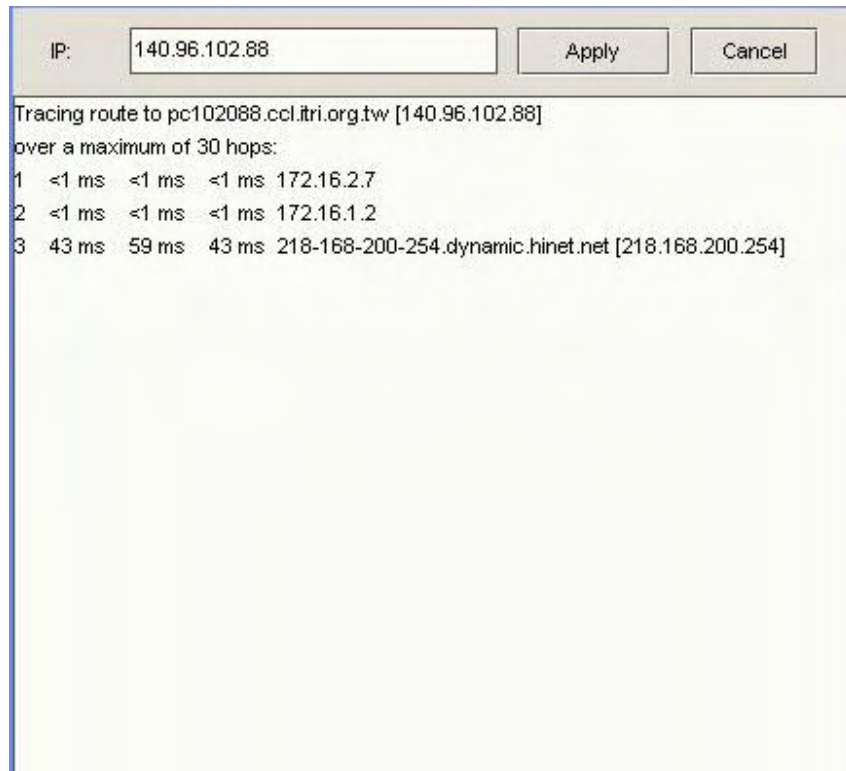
IP: 140.96.102.88 Apply Cancel

Tracing route to pc102088.ccl.itri.org.tw [140.96.102.88]
over a maximum of 30 hops:
1 <1 ms <1 ms <1 ms 172.16.2.7
2 <1 ms <1 ms <1 ms 172.16.1.2
3 43 ms 59 ms 43 ms 218-168-200-254.dynamic.hinet.net [218.168.200.254]